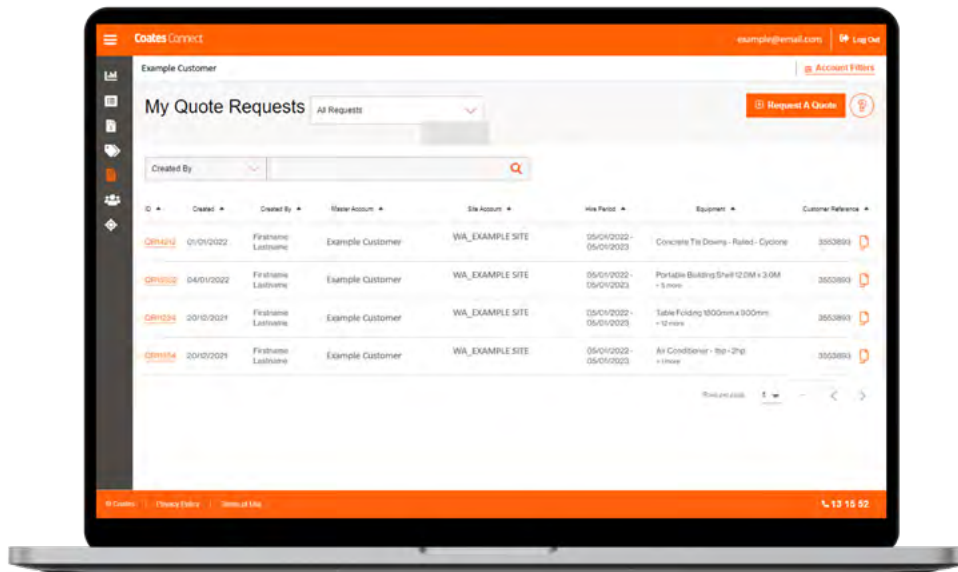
Coates Connect

example@email.com

Log Out

Example Customer

Account Filters

My Quote Requests

All Requests

Request A Quote

Created By

| ID | Created | Created By | Master Account | Site Account | Hire Period | Equipment | Customer Reference |
|---|---|---|---|---|---|---|---|
| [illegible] | 01/01/2022 | Firstname Lastname | Example Customer | WA_EXAMPLE SITE | 05/01/2022 - 05/01/2023 | Concrete Tie Downs - Rated - Cyclone | 3553893 |
| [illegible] | 04/01/2022 | Firstname Lastname | Example Customer | WA_EXAMPLE SITE | 05/01/2022 - 05/01/2023 | Portable Building Shell 12.0M x 3.0M + 5 more | 3553893 |
| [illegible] | 20/12/2021 | Firstname Lastname | Example Customer | WA_EXAMPLE SITE | 05/01/2022 - 05/01/2023 | Table Folding 1800mm x 900mm + 12 more | 3553893 |
| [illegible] | 20/12/2021 | Firstname Lastname | Example Customer | WA_EXAMPLE SITE | 05/01/2022 - 05/01/2023 | Air Conditioner - 1hp - 2hp + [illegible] | 3553893 |

Rows per page 1

© Coates | Privacy Policy | Terms of Use

13 15 52